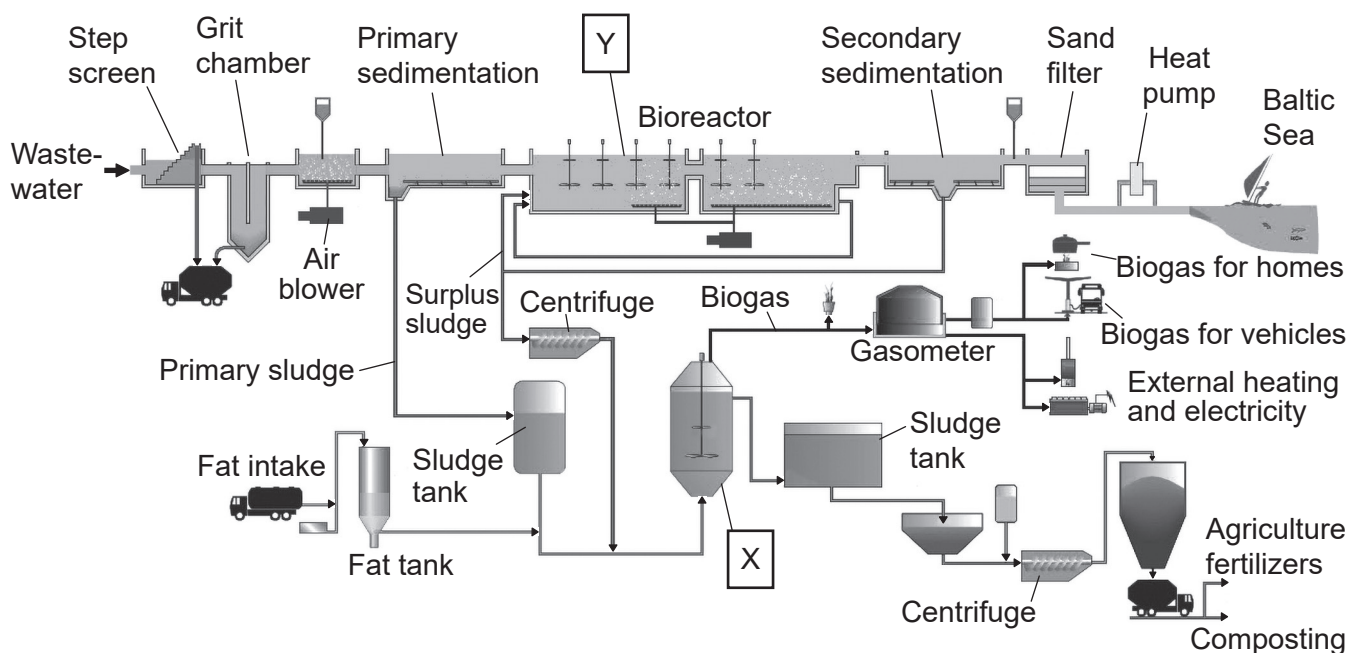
Step screen
Grit chamber
Primary sedimentation
Y
Bioreactor
Secondary sedimentation
Sand filter
Heat pump
Baltic Sea
Wastewater
Air blower
Surplus sludge
Centrifuge
Biogas
Gasometer
Biogas for homes
Biogas for vehicles
External heating and electricity
Primary sludge
Sludge tank
Sludge tank
Fat intake
Fat tank
X
Centrifuge
Agriculture fertilizers
Composting